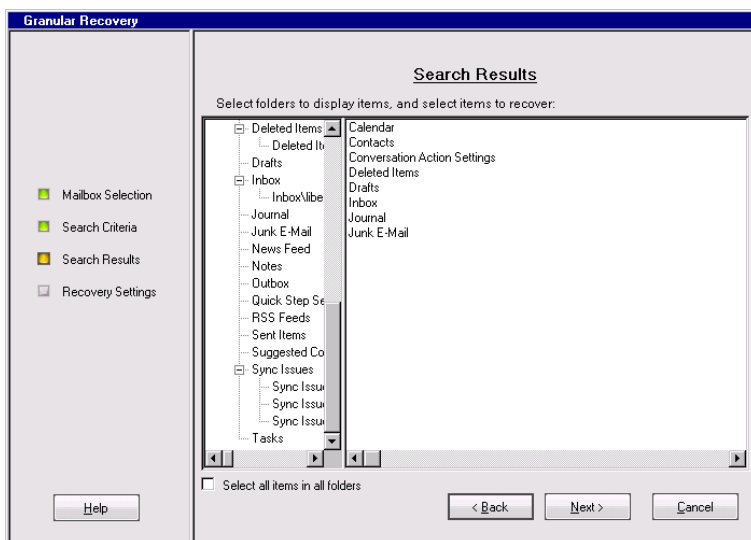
Granular Recovery

Mailbox Selection
Search Criteria
Search Results
Recovery Settings

Help

Search Results

Select folders to display items, and select items to recover:

Deleted Items
Deleted It
Drafts
Inbox
Inbox\libe
Journal
Junk E-Mail
News Feed
Notes
Outbox
Quick Step Se
RSS Feeds
Sent Items
Suggested Co
Sync Issues
Sync Issu
Sync Issu
Sync Issu
Tasks

Calendar
Contacts
Conversation Action Settings
Deleted Items
Drafts
Inbox
Journal
Junk E-Mail

Select all items in all folders

< Back
Next >
Cancel